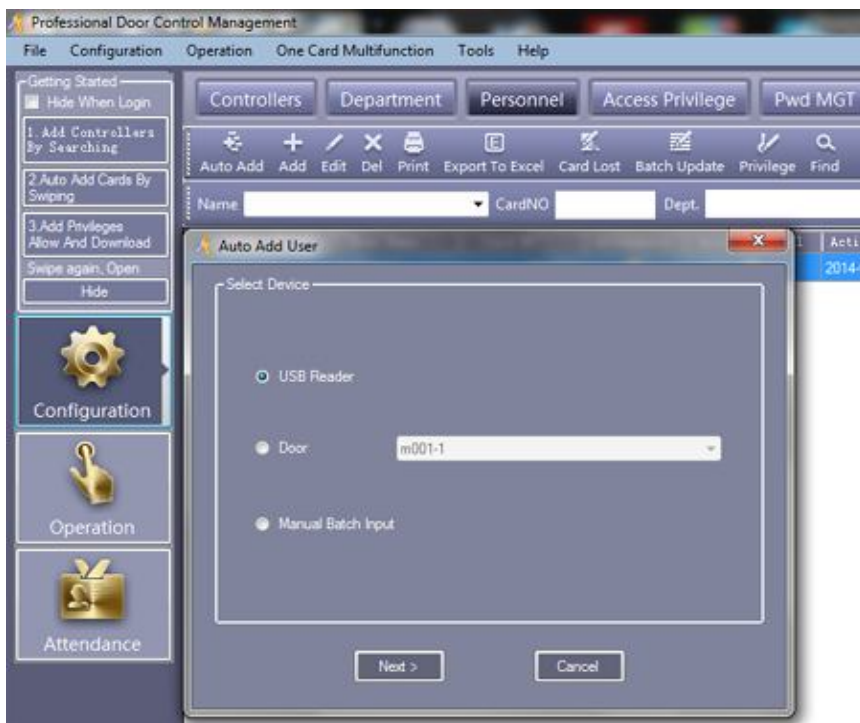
Professional Door Control Management

File Configuration Operation One Card Multifunction Tools Help

Getting Started
Hide When Login
1.Add Controllers By Searching
2.Auto Add Cards By Swiping
3.Add Privileges Allow And Download
Swipe again, Open
Hide

Configuration
Operation
Attendance

Controllers Department Personnel Access Privilege Pwd MGT

Auto Add Add Edit Del Print Export To Excel Card Lost Batch Update Privilege Find

Name CardNO Dept.

Acti
2014-

Auto Add User

Select Device

USB Reader

Door m001-1

Manual Batch Input

Next >
Cancel